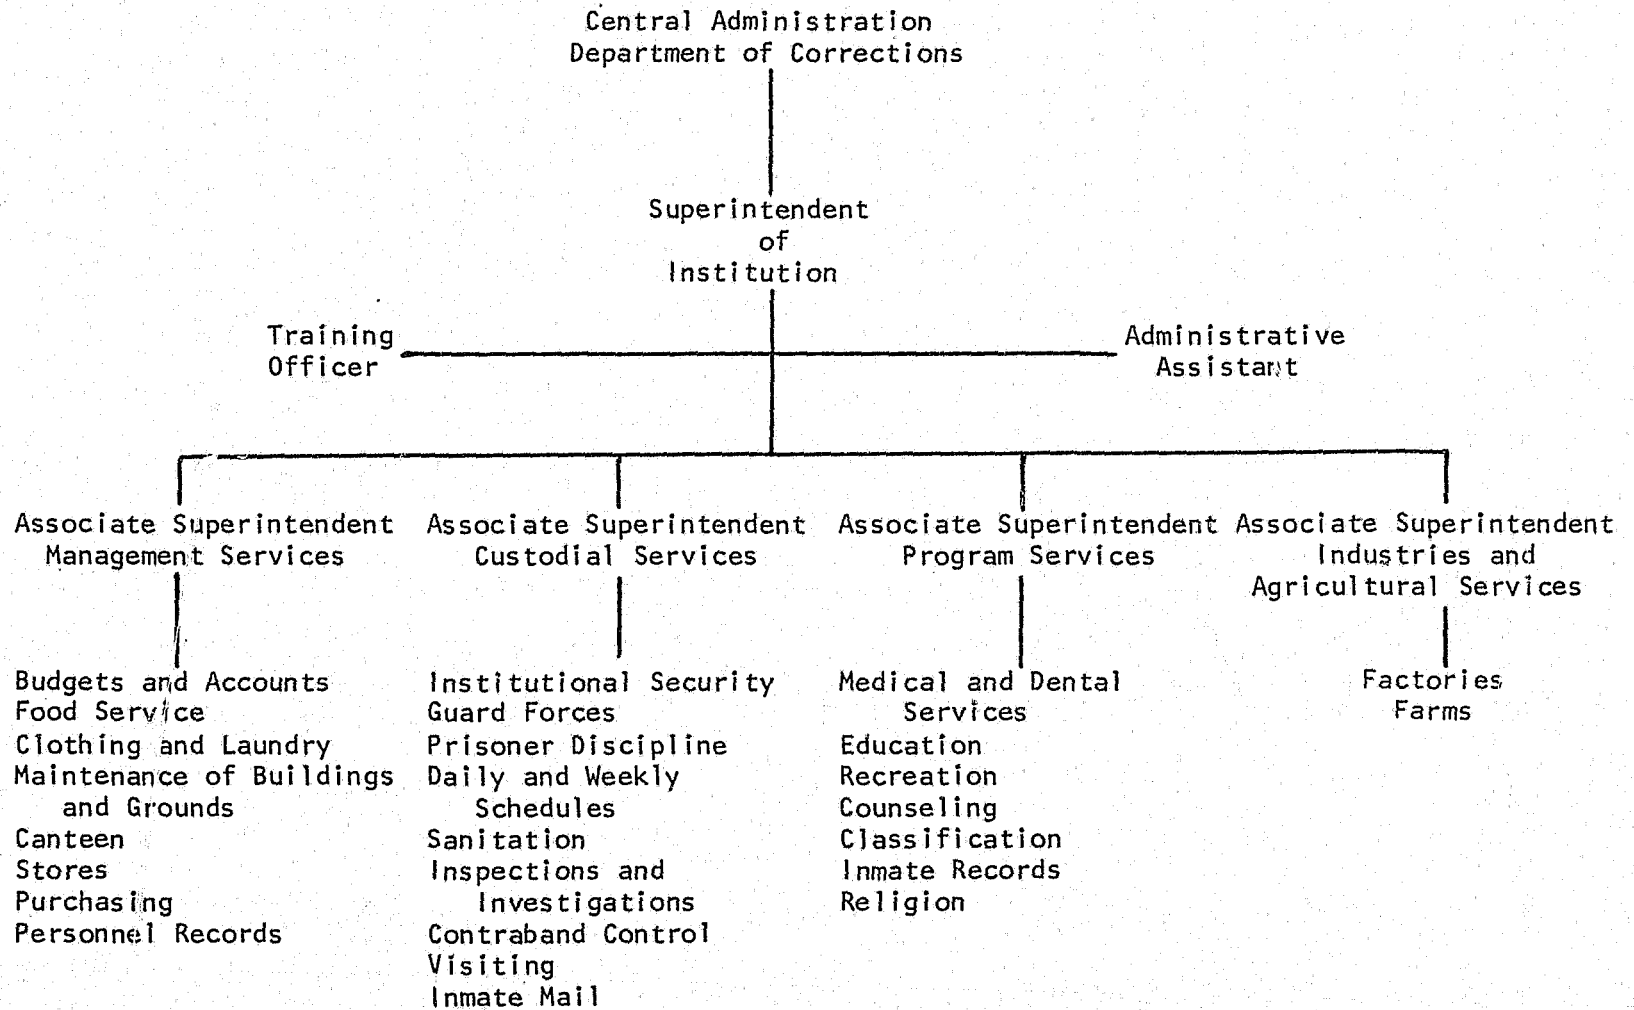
Central Administration
Department of Corrections

Superintendent
of
Institution

Training
Officer

Administrative
Assistant

Associate Superintendent
Management Services

Budgets and Accounts
Food Service
Clothing and Laundry
Maintenance of Buildings and Grounds
Canteen
Stores
Purchasing
Personnel Records

Associate Superintendent
Custodial Services

Institutional Security
Guard Forces
Prisoner Discipline
Daily and Weekly Schedules
Sanitation
Inspections and Investigations
Contraband Control
Visiting
Inmate Mail

Associate Superintendent
Program Services

Medical and Dental Services
Education
Recreation
Counseling
Classification
Inmate Records
Religion

Associate Superintendent
Industries and
Agricultural Services

Factories
Farms